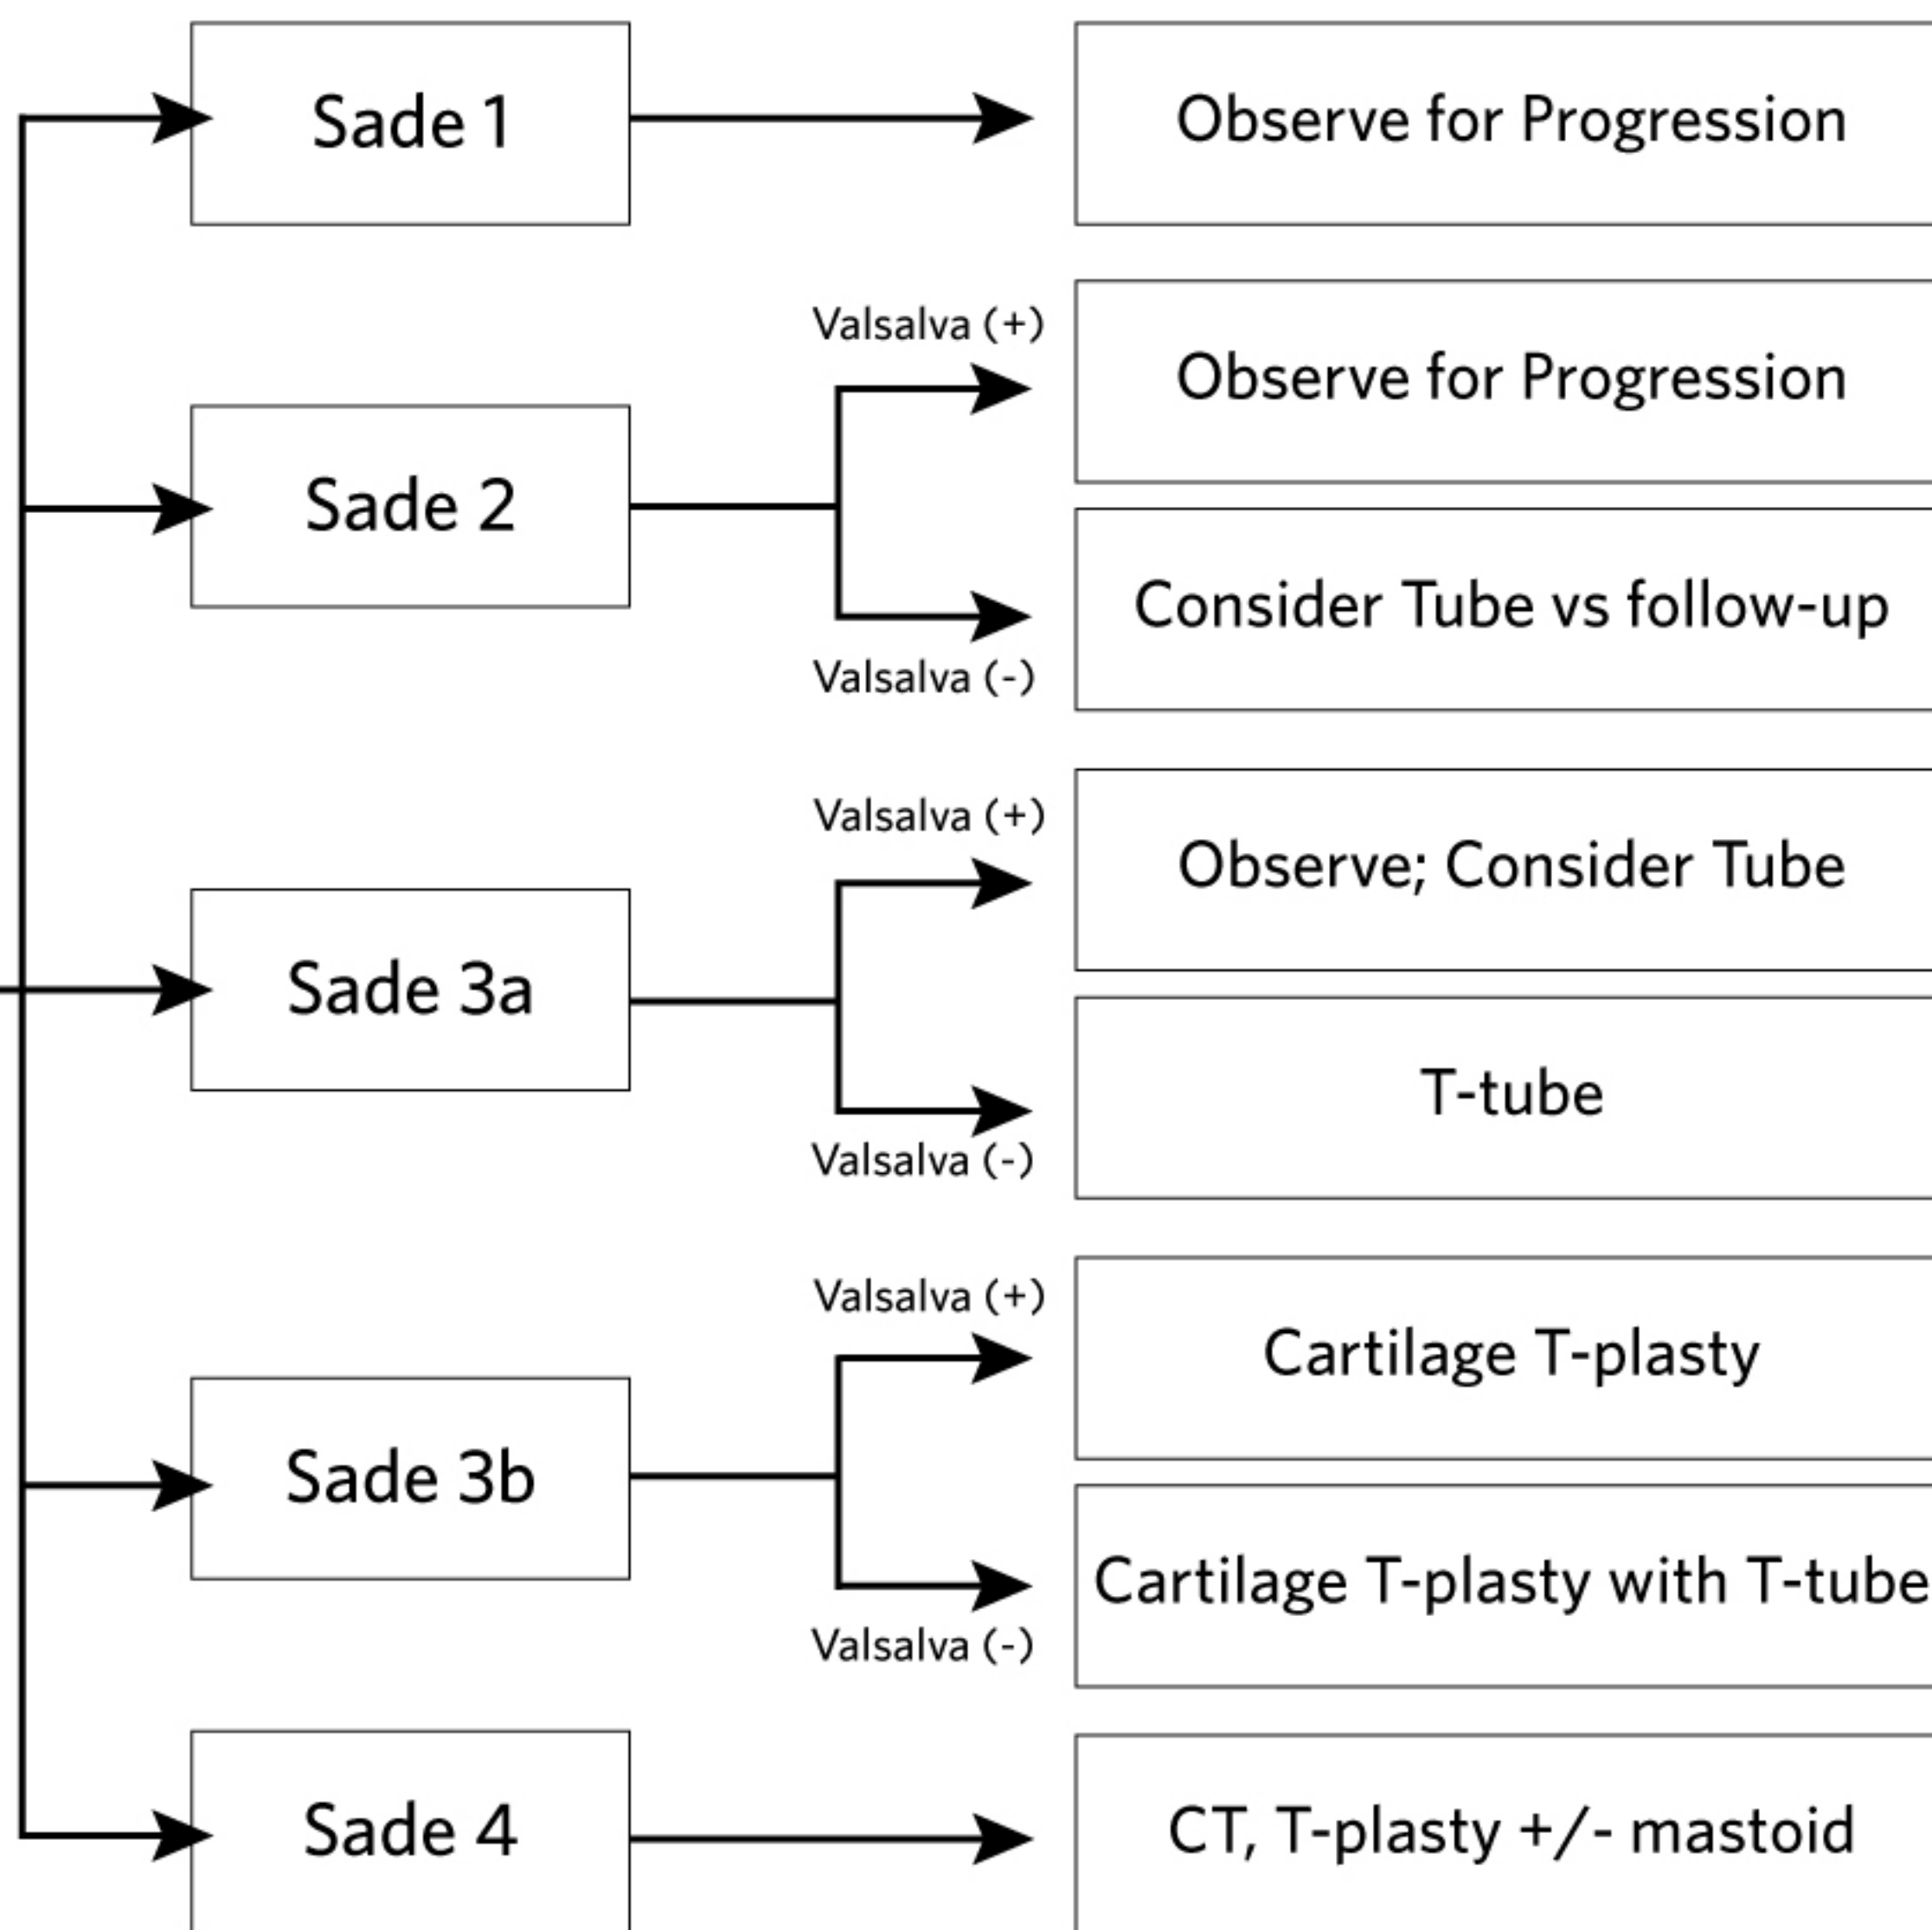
Sade 1

Observe for Progression

Sade 2

Valsalva (+)

Observe for Progression

Valsalva (-)

Consider Tube vs follow-up

Sade 3a

Valsalva (+)

Observe; Consider Tube

Valsalva (-)

T-tube

Sade 3b

Valsalva (+)

Cartilage T-plasty

Valsalva (-)

Cartilage T-plasty with T-tube

Sade 4

CT, T-plasty +/- mastoid